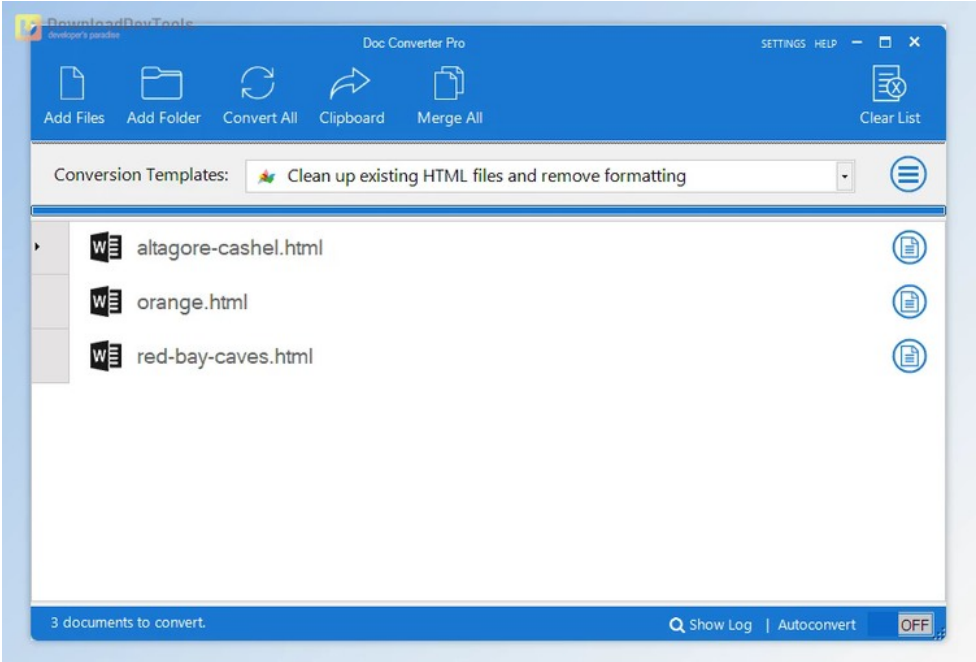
DownloadDevTools
developer's paradise

Doc Converter Pro

SETTINGS HELP

Add Files Add Folder Convert All Clipboard Merge All

Clear List

Conversion Templates: Clean up existing HTML files and remove formatting

altagore-cashel.html

orange.html

red-bay-caves.html

3 documents to convert.

Show Log | Autoconvert OFF